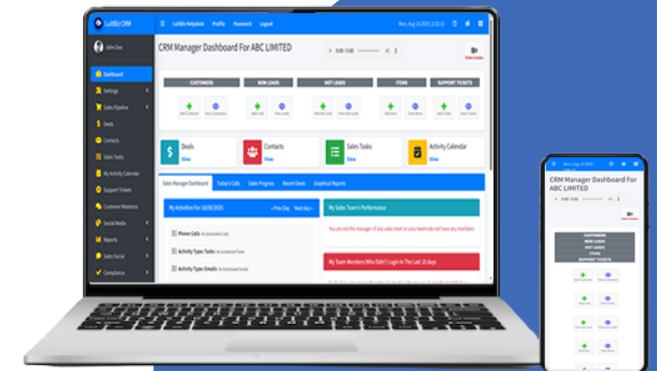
LuitBiz CRM
LuitBiz Helpdesk Profile Password Logout
Mon, Aug 10 2020, 1:33 PM
John Doe
Dashboard
Settings
Sales Pipeline
Deals
Contacts
Sales Tasks
My Activity Calendar
Support Tickets
Customer Relations
Social Media
Reports
Sales Social
Compliance
CRM Manager Dashboard For ABC LIMITED
0:00 / 0:00
Video Guides
CUSTOMERS
NEW LEADS
HOT LEADS
ITEMS
SUPPORT TICKETS
Deals
View
Contacts
View
Sales Tasks
View
Activity Calendar
View
Sales Manager Dashboard
Today's Calls
Sales Progress
Recent Deals
Graphical Reports
My Activities For 10/08/2020
« Prev Day
Next Day »
Phone Calls
Activity Type: Tasks
Activity Type: Emails
My Sales Team's Performance
You are not the manager of any sales team or your teams do not have any members
My Team Members Who Didn't Login In The Last 10 days
CRM Manager Dashboard For ABC LIMITED
0:00 / 0:00
CUSTOMERS
NEW LEADS
HOT LEADS
ITEMS
SUPPORT TICKETS